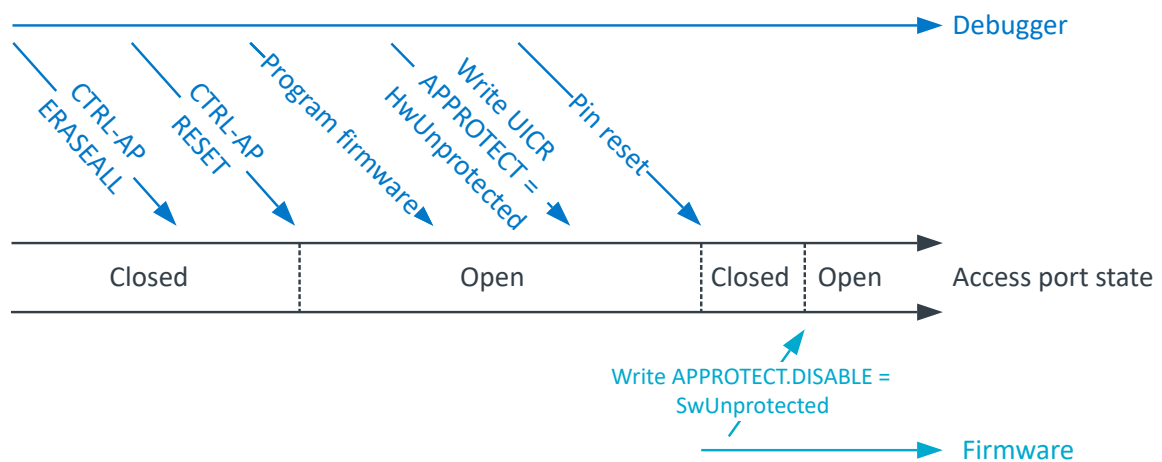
Debugger

CTRL-AP ERASEALL

CTRL-AP RESET

Program firmware

Write UICR APPROTECT = HwUnprotected

Pin reset

Closed

Open

Closed

Open

Access port state

Write APPROTECT.DISABLE = SwUnprotected

Firmware